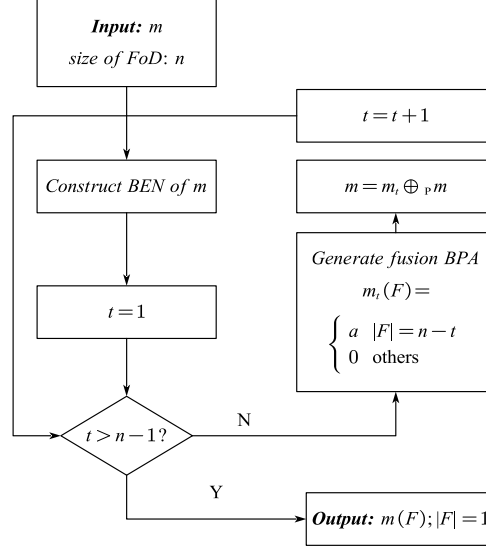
***Input:*** *m*

*size of FoD*: *n*

$t = t+1$

*Construct BEN of m*

$m = m_t \oplus_P m$

*Generate fusion BPA*

$m_t(F) =$

$\begin{cases} a & |F| = n-t \\ 0 & \text{others} \end{cases}$

$t = 1$

$t > n-1?$

N

Y

***Output:*** $m(F); |F| = 1$